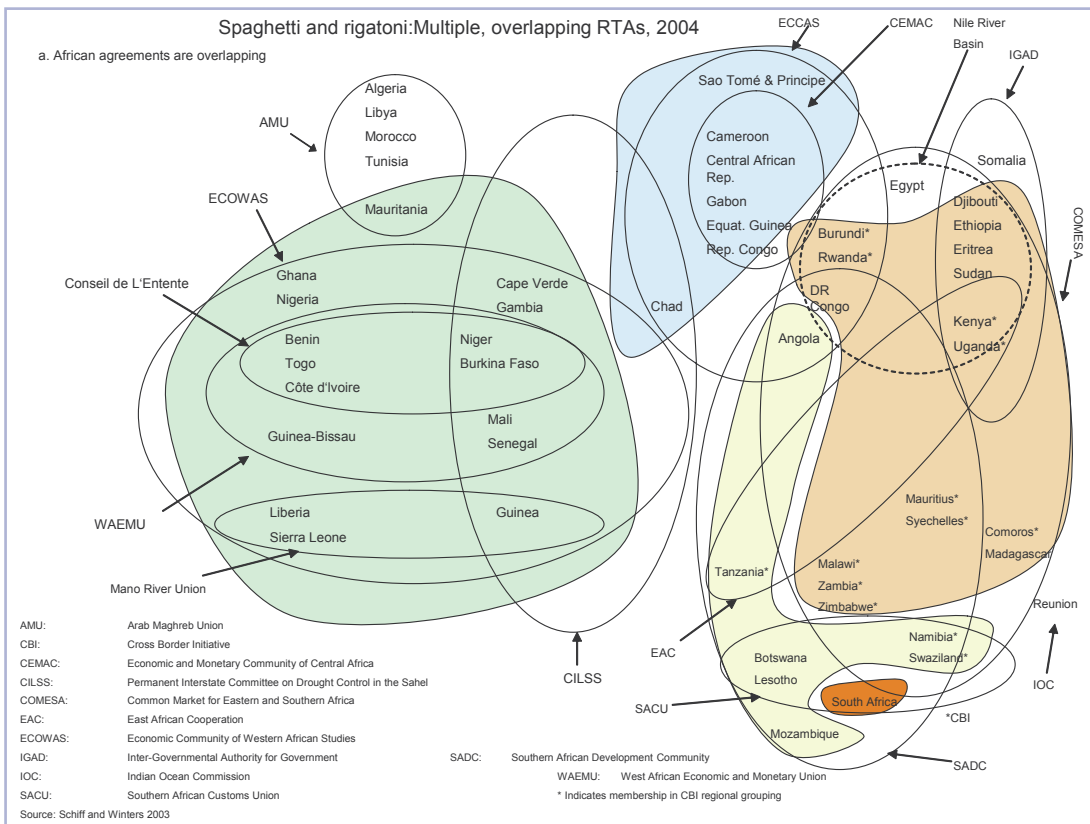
Spaghetti and rigatoni:Multiple, overlapping RTAs, 2004

a. African agreements are overlapping

AMU
Algeria
Libya
Morocco
Tunisia
Mauritania

ECOWAS
Conseil de L'Entente
Ghana
Nigeria
Benin
Togo
Côte d'Ivoire
Guinea-Bissau
Cape Verde
Gambia
Niger
Burkina Faso
Mali
Senegal
Liberia
Sierra Leone
Guinea
WAEMU
Mano River Union
CILSS

ECCAS
CEMAC
Sao Tomé & Principe
Cameroon
Central African Rep.
Gabon
Equat. Guinea
Rep. Congo
Chad

Nile River Basin
IGAD
Egypt
Somalia
Burundi*
Rwanda*
DR Congo
Djibouti
Ethiopia
Eritrea
Sudan
Kenya*
Uganda*
Angola
COMESA
Mauritius*
Syechelles*
Comoros*
Madagascar
Tanzania*
Malawi*
Zambia*
Zimbabwe*
Reunion
Namibia*
Swaziland*
Botswana
Lesotho
South Africa
Mozambique
*CBI
EAC
SACU
IOC
SADC

AMU: Arab Maghreb Union
CBI: Cross Border Initiative
CEMAC: Economic and Monetary Community of Central Africa
CILSS: Permanent Interstate Committee on Drought Control in the Sahel
COMESA: Common Market for Eastern and Southern Africa
EAC: East African Cooperation
ECOWAS: Economic Community of Western African Studies
IGAD: Inter-Governmental Authority for Government
IOC: Indian Ocean Commission
SACU: Southern African Customs Union
SADC: Southern African Development Community
WAEMU: West African Economic and Monetary Union
* Indicates membership in CBI regional grouping
Source: Schiff and Winters 2003